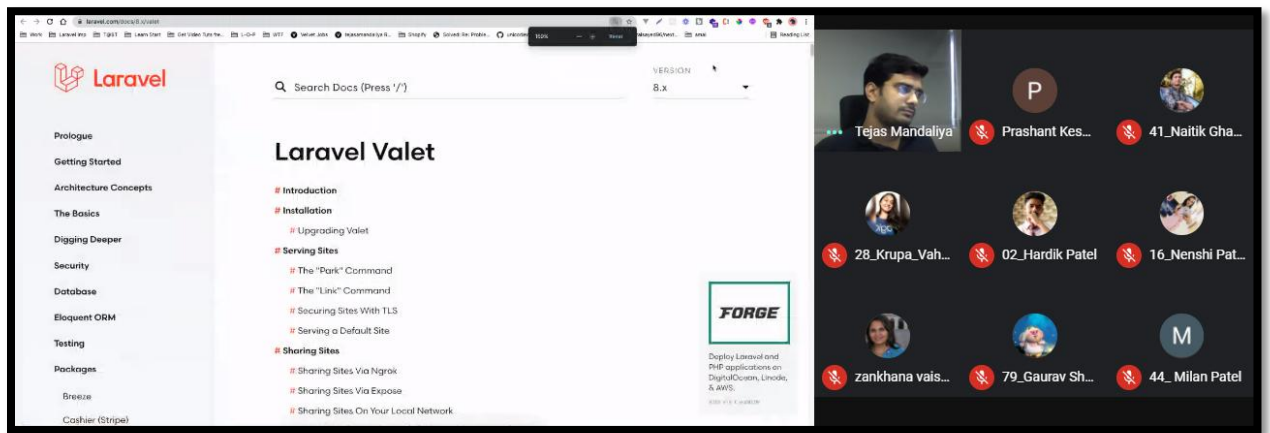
laravel.com/docs/8.x/valet

Work Laravel Inks T@ST Learn Start Get Video Tuts fre... L-O-P WTF Seller Jobs tejasmandaliya Shopify Solved: Re: Proble... unbo... Reading List

Laravel

Search Docs (Press '/')

VERSION
8.x

Prologue
Getting Started
Architecture Concepts
The Basics
Digging Deeper
Security
Database
Eloquent ORM
Testing
Packages
Breeze
Cashier (Stripe)

Laravel Valet

# Introduction
# Installation
# Upgrading Valet
# Serving Sites
# The "Park" Command
# The "Link" Command
# Securing Sites With TLS
# Serving a Default Site
# Sharing Sites
# Sharing Sites Via Ngrok
# Sharing Sites Via Expose
# Sharing Sites On Your Local Network

FORGE

Deploy Laravel and PHP applications on DigitalOcean, Linode, & AWS.

Tejas Mandaliya
P
Prashant Kes...
41_Naitik Gha...
28_Krupa_Vah...
02_Hardik Patel
16_Nenshi Pat...
zankhana vais...
79_Gaurav Sh...
M
44_ Milan Patel